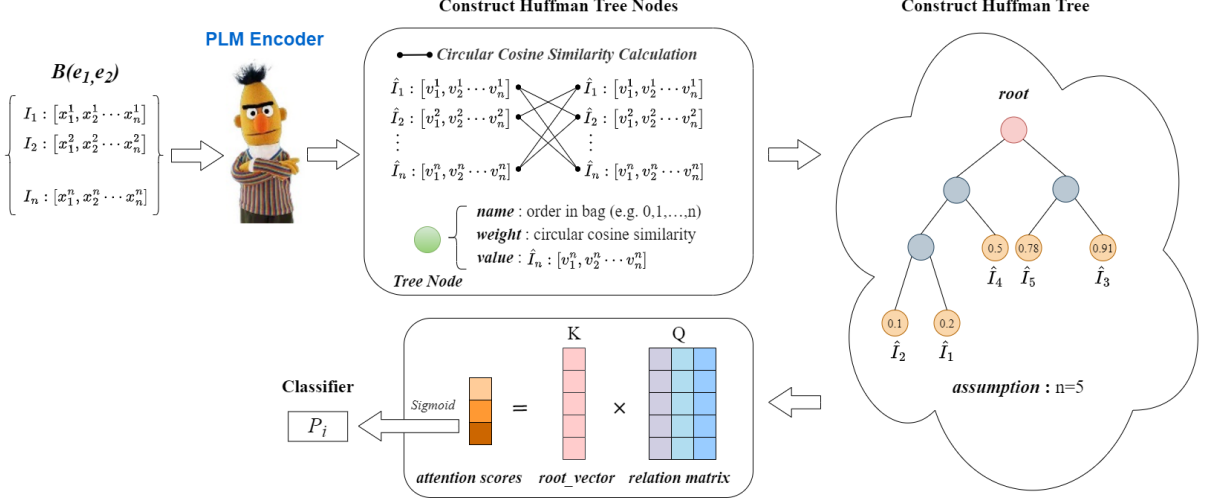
Construct Huffman Tree Nodes

Construct Huffman Tree

PLM Encoder

$B(e_1,e_2)$

$I_1 : [x_1^1, x_2^1 \cdots x_n^1]$
$I_2 : [x_1^2, x_2^2 \cdots x_n^2]$
$I_n : [x_1^n, x_2^n \cdots x_n^n]$

Circular Cosine Similarity Calculation

$\hat{I}_1 : [v_1^1, v_2^1 \cdots v_n^1]$
$\hat{I}_2 : [v_1^2, v_2^2 \cdots v_n^2]$
$\vdots$
$\hat{I}_n : [v_1^n, v_2^n \cdots v_n^n]$

$\hat{I}_1 : [v_1^1, v_2^1 \cdots v_n^1]$
$\hat{I}_2 : [v_1^2, v_2^2 \cdots v_n^2]$
$\vdots$
$\hat{I}_n : [v_1^n, v_2^n \cdots v_n^n]$

name : order in bag (e.g. 0,1,…,n)
weight : circular cosine similarity
value : $\hat{I}_n : [v_1^n, v_2^n \cdots v_n^n]$

Tree Node

root

0.5
0.78
0.91
$\hat{I}_4$ $\hat{I}_5$ $\hat{I}_3$

0.1
0.2
$\hat{I}_2$ $\hat{I}_1$

assumption : n=5

Classifier

$P_i$

Sigmoid

K

Q

=

×

attention scores

root_vector

relation matrix